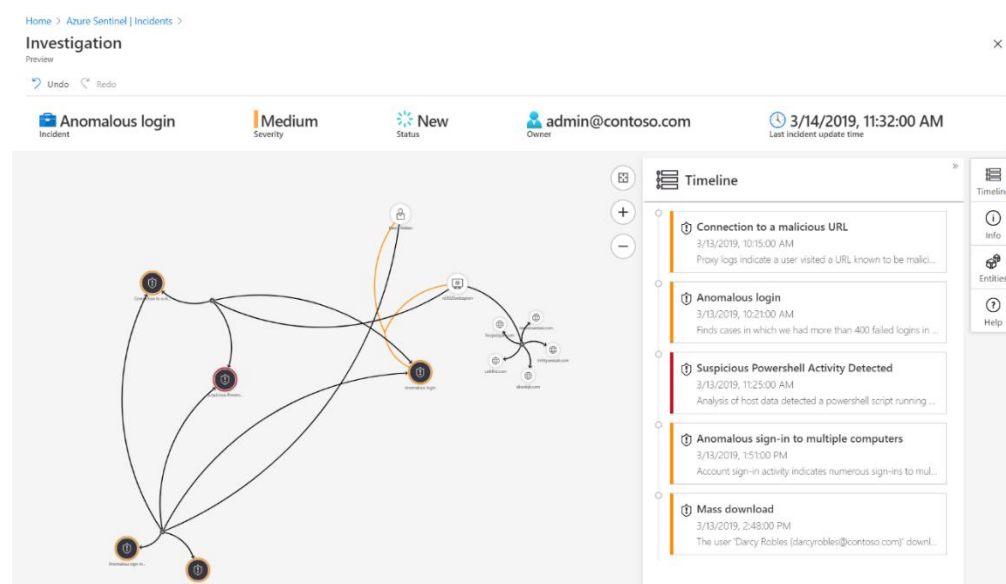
Home > Azure Sentinel | Incidents >

Investigation
Preview

Undo Redo

Anomalous login
Incident

Medium
Severity

New
Status

admin@contoso.com
Owner

3/14/2019, 11:32:00 AM
Last incident update time

Connection to a m...

Suspicious Powers...

Anomalous login

Anomalous sign-in...

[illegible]

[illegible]

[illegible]

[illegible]

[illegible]

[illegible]

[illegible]

Timeline

Connection to a malicious URL
3/13/2019, 10:15:00 AM
Proxy logs indicate a user visited a URL known to be malici...

Anomalous login
3/13/2019, 10:21:00 AM
Finds cases in which we had more than 400 failed logins in ...

Suspicious Powershell Activity Detected
3/13/2019, 11:25:00 AM
Analysis of host data detected a powershell script running ...

Anomalous sign-in to multiple computers
3/13/2019, 1:51:00 PM
Account sign-in activity indicates numerous sign-ins to mul...

Mass download
3/13/2019, 2:48:00 PM
The user 'Darcy Robles (darcyrobles@contoso.com)' downl...

Timeline
Info
Entities
Help